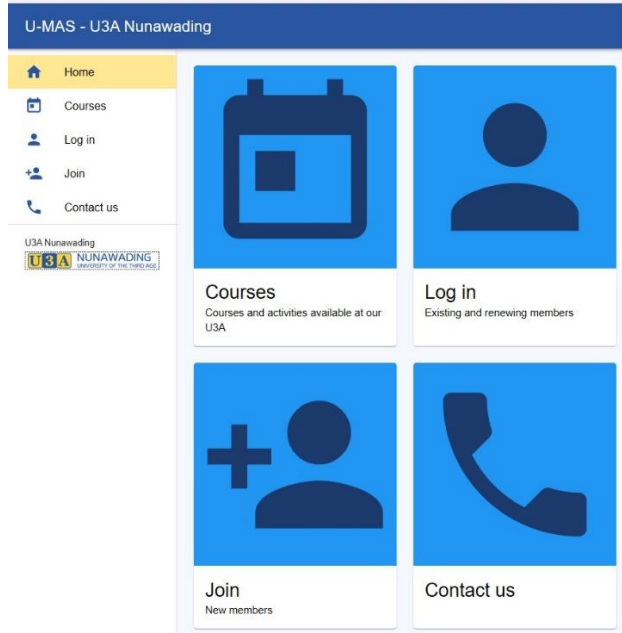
U-MAS - U3A Nunawading

Home
Courses
Log in
Join
Contact us

U3A Nunawading
U3A NUNAWADING UNIVERSITY OF THE THIRD AGE

Courses
Courses and activities available at our U3A

Log in
Existing and renewing members

Join
New members

Contact us